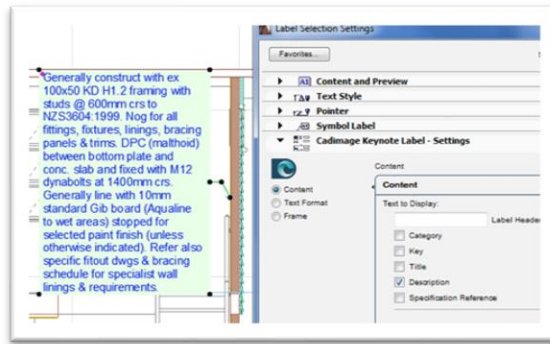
Generally construct with ex 100x50 KD H1.2 framing with studs @ 600mm crs to NZS3604:1999. Nog for all fittings, fixtures, linings, bracing panels & trims. DPC (malthoid) between bottom plate and conc. slab and fixed with M12 dynabolts at 1400mm crs. Generally line with 10mm standard Gib board (Aqualine to wet areas) stopped for selected paint finish (unless otherwise indicated). Refer also specific fitout dwgs & bracing schedule for specialist wall linings & requirements.

Label Selection Settings

Favorites...

Content and Preview

Text Style

Pointer

Symbol Label

Cadimage Keynote Label - Settings

Content

Content

Text Format

Frame

Content

Text to Display:

Label Header

Category

Key

Title

Description

Specification Reference